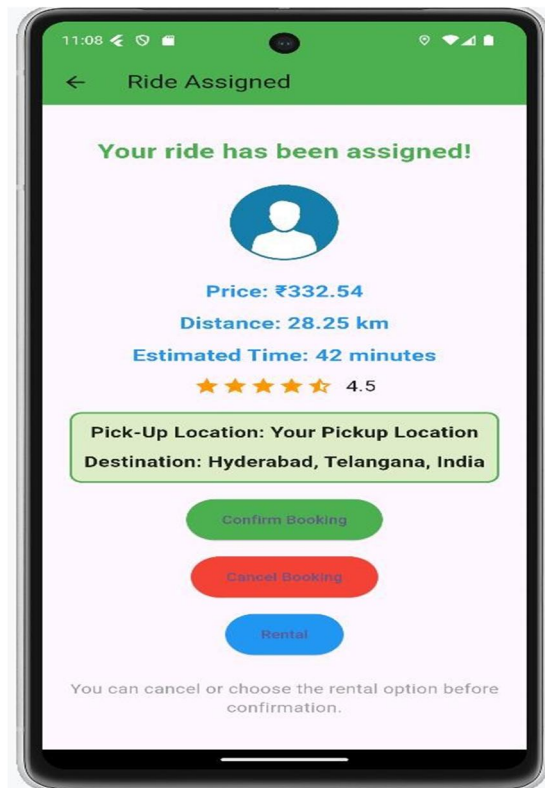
11:08

Ride Assigned

Your ride has been assigned!

Price: ₹332.54

Distance: 28.25 km

Estimated Time: 42 minutes

4.5

Pick-Up Location: Your Pickup Location

Destination: Hyderabad, Telangana, India

Confirm Booking

Cancel Booking

Rental

You can cancel or choose the rental option before confirmation.